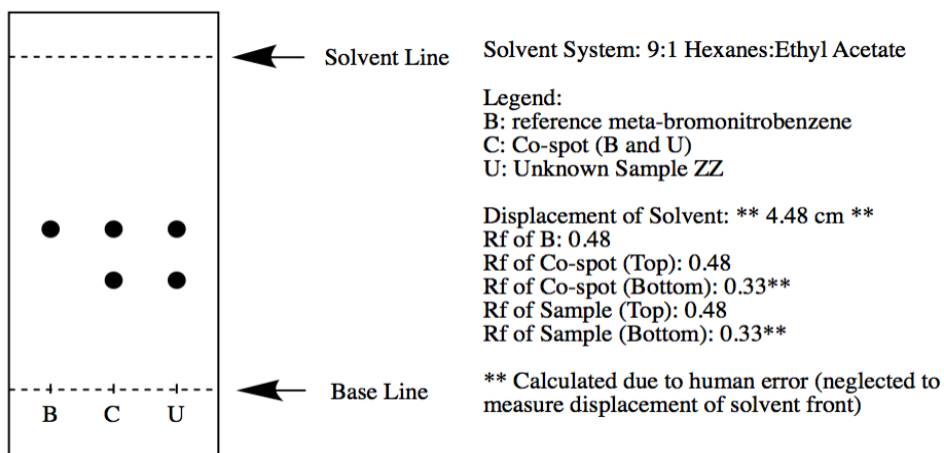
Solvent Line

Base Line

B C U

Solvent System: 9:1 Hexanes:Ethyl Acetate

Legend:
B: reference meta-bromonitrobenzene
C: Co-spot (B and U)
U: Unknown Sample ZZ

Displacement of Solvent: ** 4.48 cm **
Rf of B: 0.48
Rf of Co-spot (Top): 0.48
Rf of Co-spot (Bottom): 0.33**
Rf of Sample (Top): 0.48
Rf of Sample (Bottom): 0.33**

** Calculated due to human error (neglected to measure displacement of solvent front)